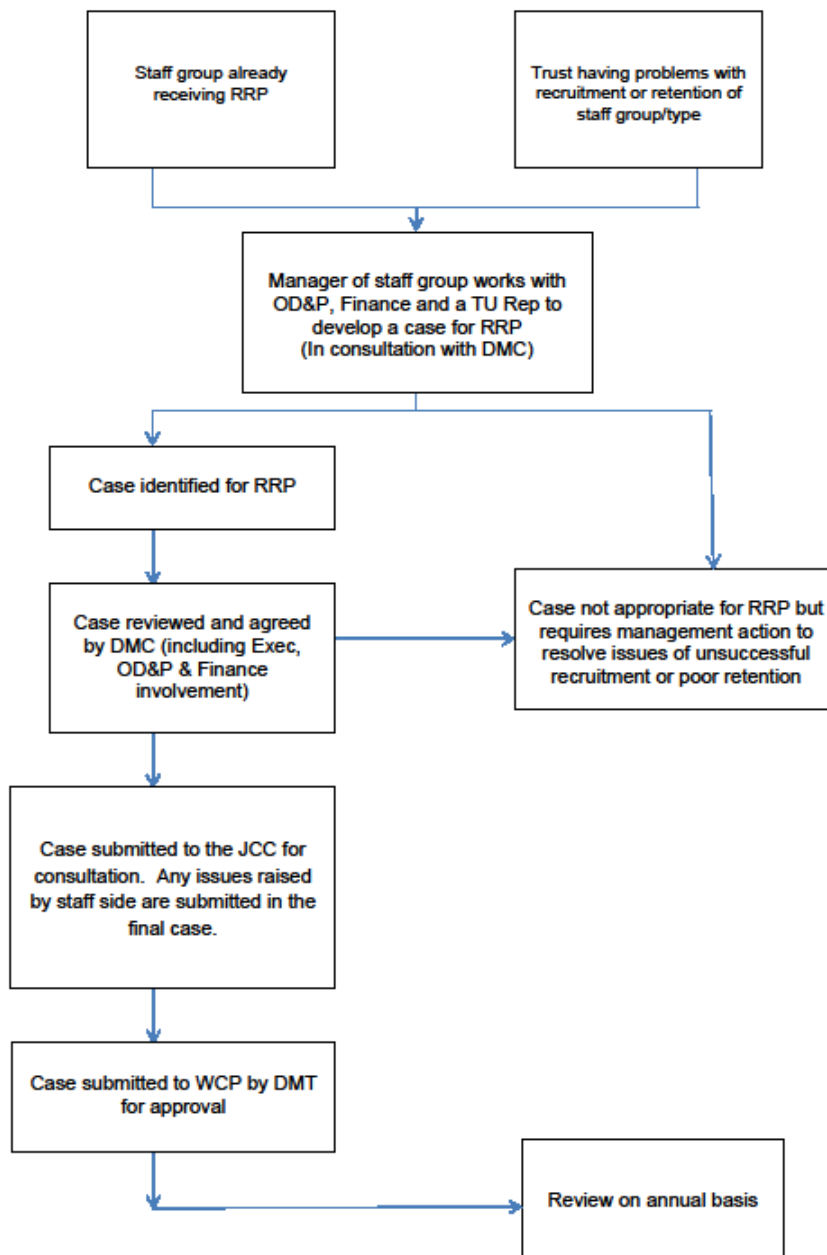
Staff group already receiving RRP

Trust having problems with recruitment or retention of staff group/type

Manager of staff group works with OD&P, Finance and a TU Rep to develop a case for RRP (In consultation with DMC)

Case identified for RRP

Case reviewed and agreed by DMC (including Exec, OD&P & Finance involvement)

Case not appropriate for RRP but requires management action to resolve issues of unsuccessful recruitment or poor retention

Case submitted to the JCC for consultation. Any issues raised by staff side are submitted in the final case.

Case submitted to WCP by DMT for approval

Review on annual basis